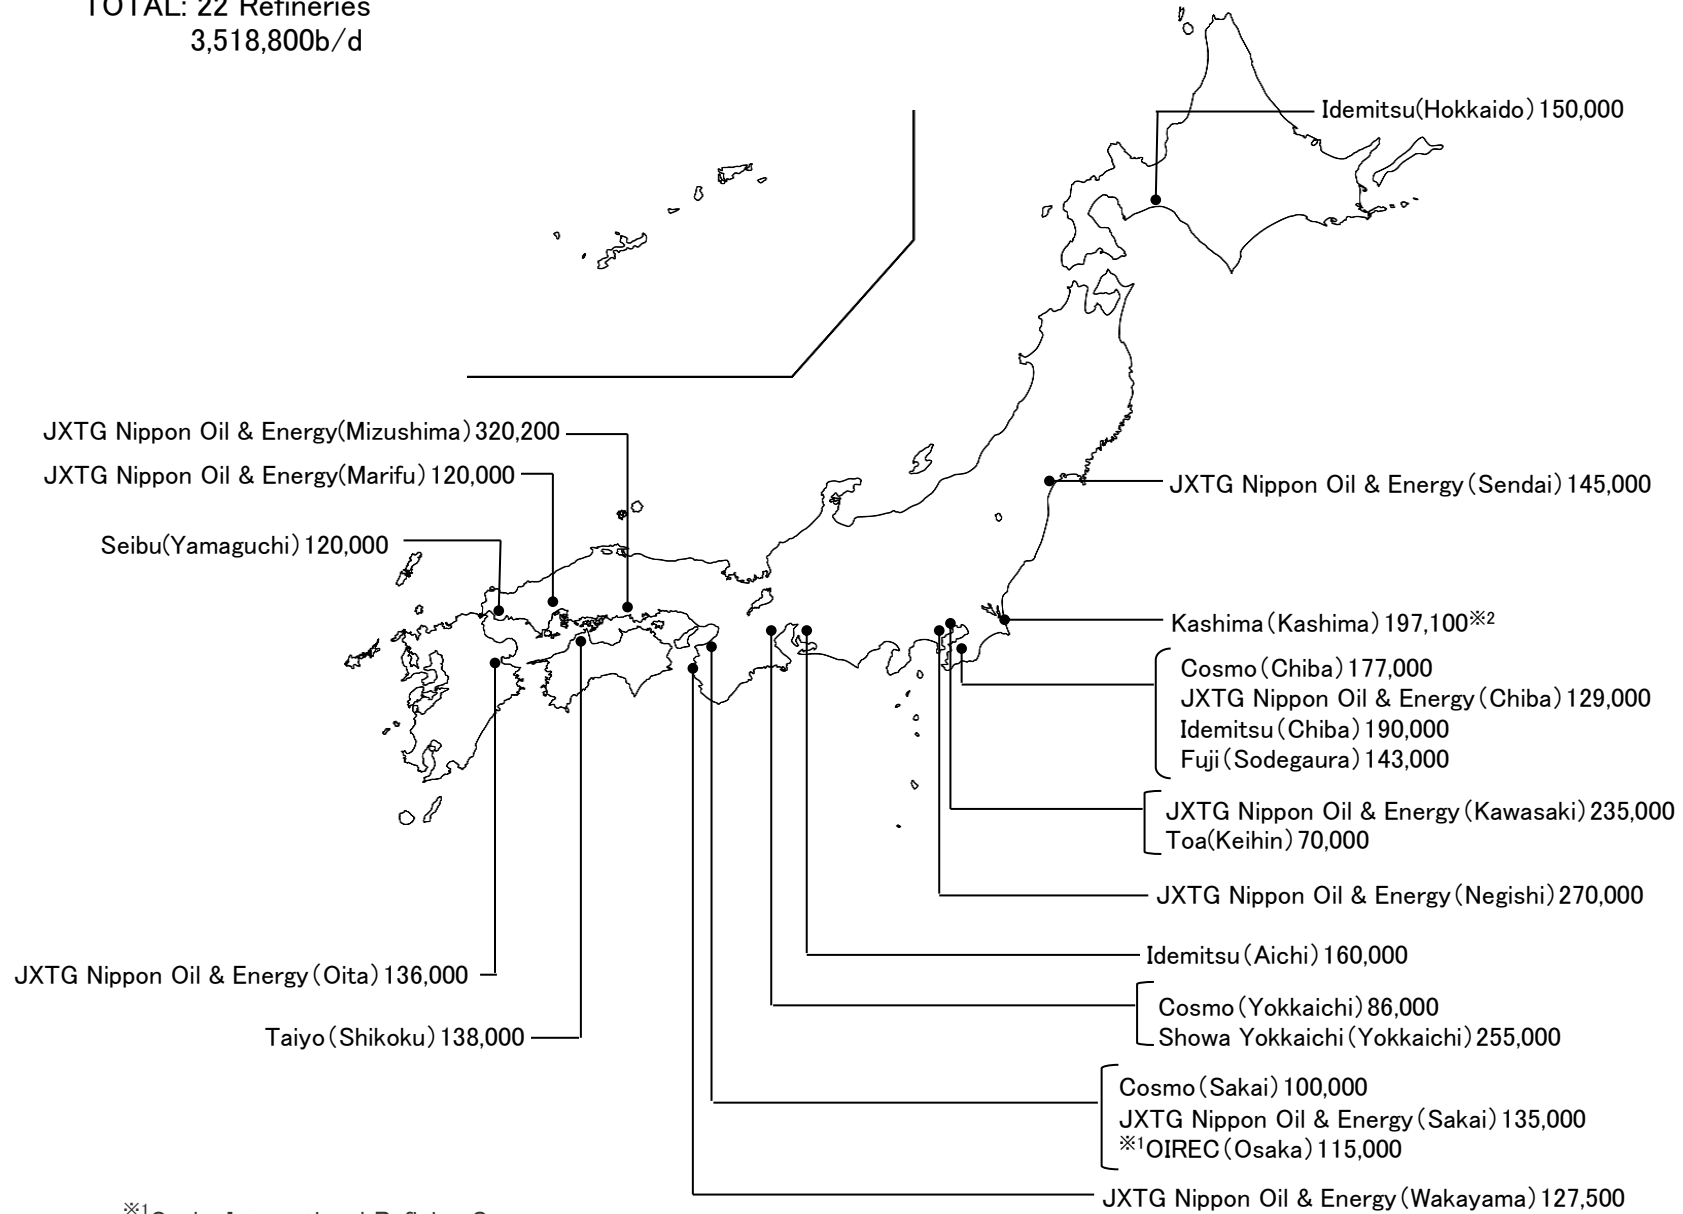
TOTAL: 22 Refineries
3,518,800b/d

Idemitsu(Hokkaido) 150,000

JXTG Nippon Oil & Energy(Mizushima) 320,200
JXTG Nippon Oil & Energy(Marifu) 120,000
Seibu(Yamaguchi) 120,000

JXTG Nippon Oil & Energy (Sendai) 145,000

Kashima (Kashima) 197,100※2

Cosmo (Chiba) 177,000
JXTG Nippon Oil & Energy (Chiba) 129,000
Idemitsu (Chiba) 190,000
Fuji (Sodegaura) 143,000

JXTG Nippon Oil & Energy (Kawasaki) 235,000
Toa(Keihin) 70,000

JXTG Nippon Oil & Energy (Negishi) 270,000

Idemitsu (Aichi) 160,000

JXTG Nippon Oil & Energy (Oita) 136,000

Cosmo (Yokkaichi) 86,000
Showa Yokkaichi (Yokkaichi) 255,000

Taiyo (Shikoku) 138,000

Cosmo (Sakai) 100,000
JXTG Nippon Oil & Energy (Sakai) 135,000
※1OIREC (Osaka) 115,000

JXTG Nippon Oil & Energy (Wakayama) 127,500

※1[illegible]